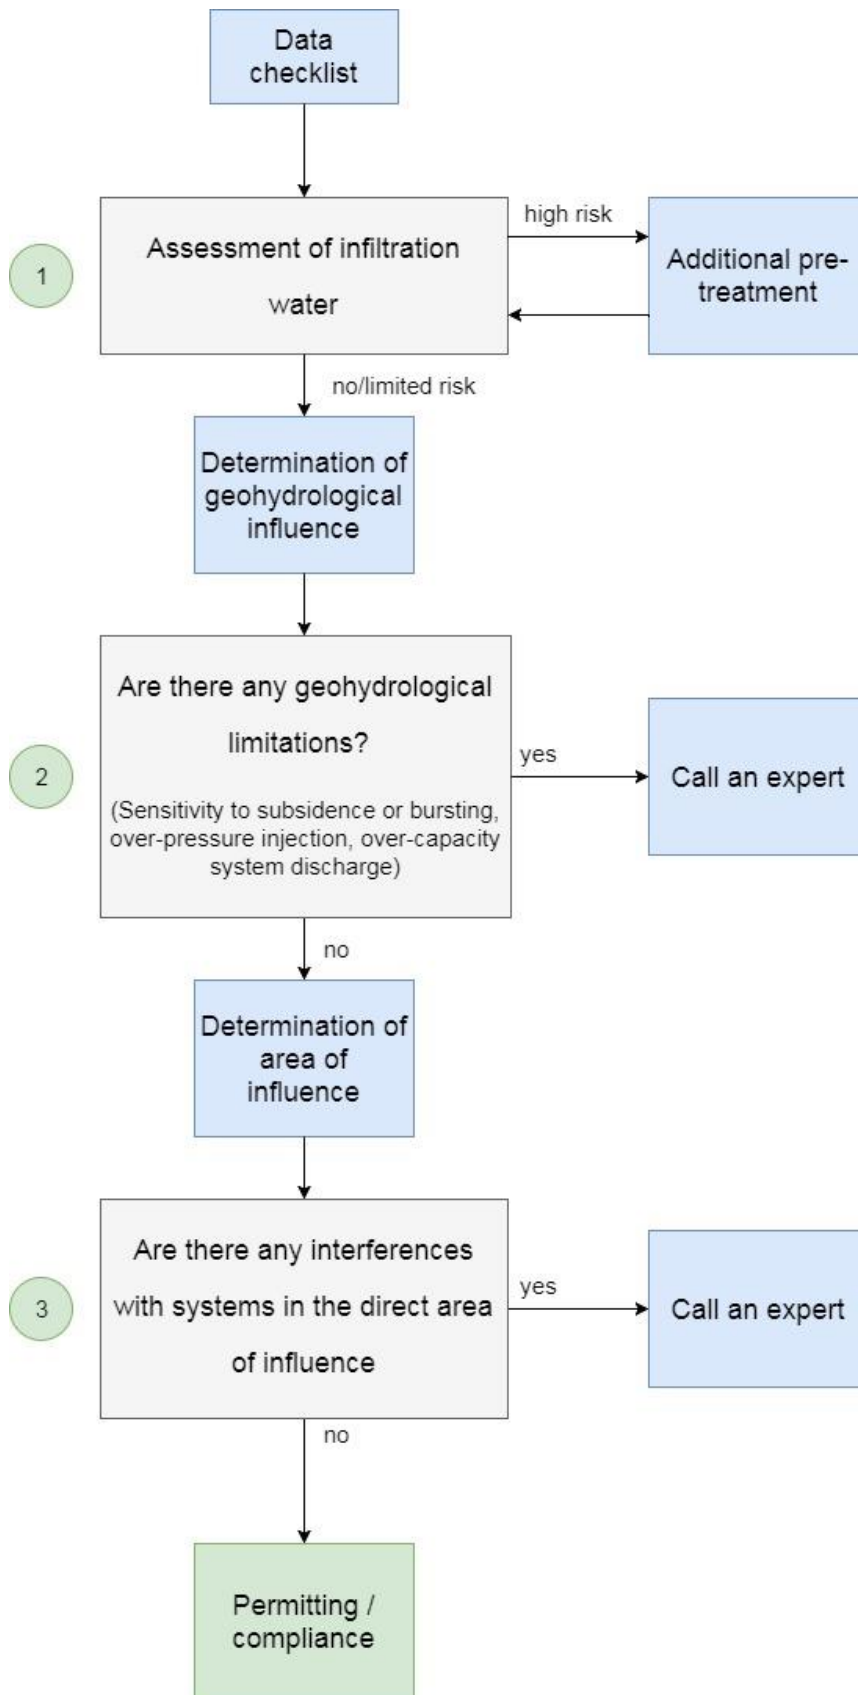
Data checklist

1

Assessment of infiltration water

high risk

Additional pre-treatment

no/limited risk

Determination of geohydrological influence

2

Are there any geohydrological limitations?

(Sensitivity to subsidence or bursting, over-pressure injection, over-capacity system discharge)

yes

Call an expert

no

Determination of area of influence

3

Are there any interferences with systems in the direct area of influence

yes

Call an expert

no

Permitting / compliance